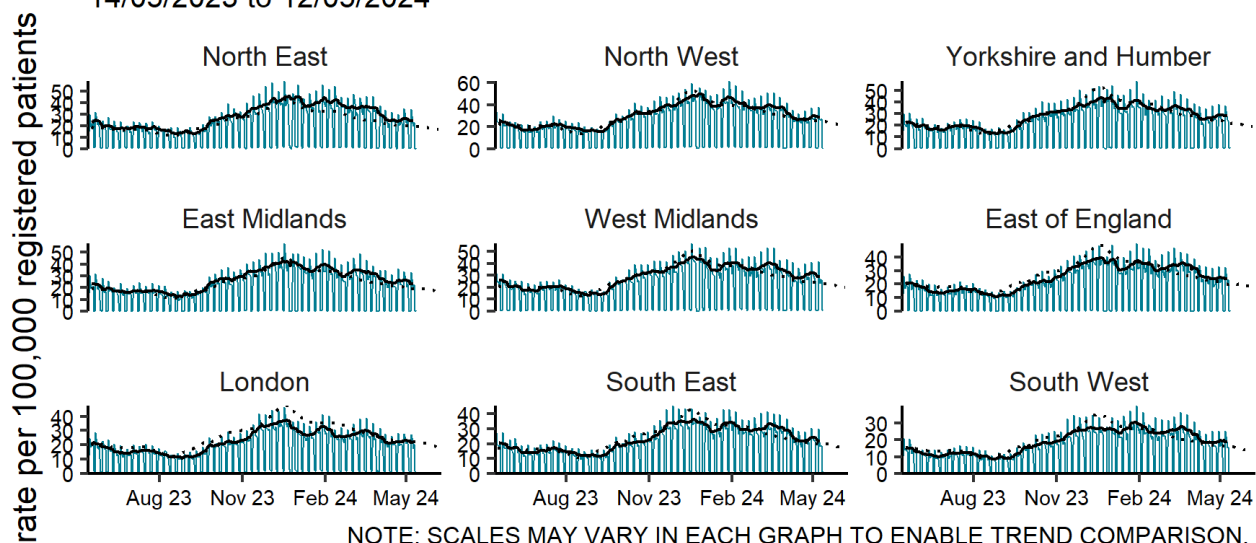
14/05/2023 to 12/05/2024

rate per 100,000 registered patients

North East
50
40
30
20
10
0

North West
60
40
20
0

Yorkshire and Humber
50
40
30
20
10
0

East Midlands
50
40
30
20
10
0

West Midlands
50
40
30
20
10
0

East of England
40
30
20
10
0

London
40
30
20
10
0
Aug 23
Nov 23
Feb 24
May 24

South East
40
30
20
10
0
Aug 23
Nov 23
Feb 24
May 24

South West
30
20
10
0
Aug 23
Nov 23
Feb 24
May 24

NOTE: SCALES MAY VARY IN EACH GRAPH TO ENABLE TREND COMPARISON.